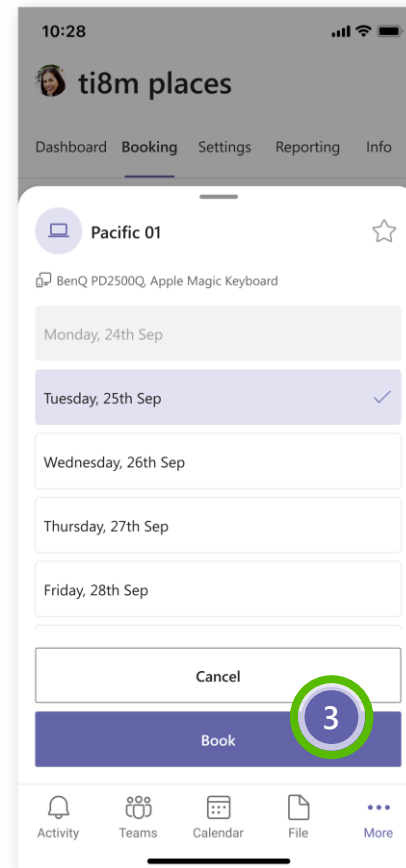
10:28

ti8m places

Dashboard Booking Settings Reporting Info

Pacific 01

BenQ PD2500Q, Apple Magic Keyboard

Monday, 24th Sep

Tuesday, 25th Sep

Wednesday, 26th Sep

Thursday, 27th Sep

Friday, 28th Sep

Cancel

Book

3

Activity Teams Calendar File More